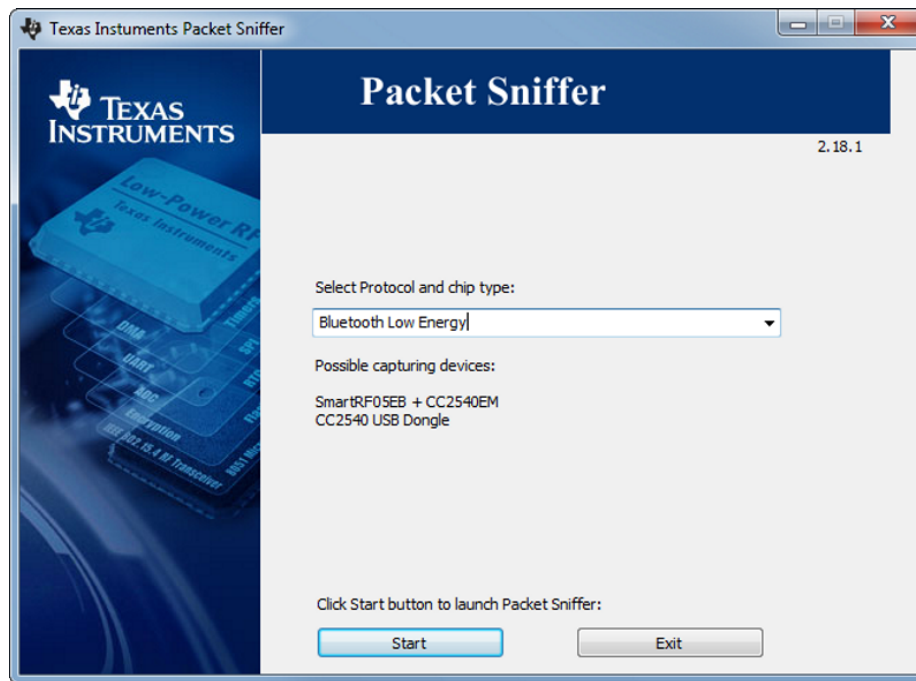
Texas Instuments Packet Sniffer

TEXAS INSTRUMENTS

Low-Power RF
Texas Instruments
DMA
UART
ADC
Encryption
IEEE 802.15.4 RF Transceiver
Timers
SPI

Packet Sniffer

2.18.1

Select Protocol and chip type:

Bluetooth Low Energy

Possible capturing devices:

SmartRF05EB + CC2540EM
CC2540 USB Dongle

Click Start button to launch Packet Sniffer:

Start

Exit